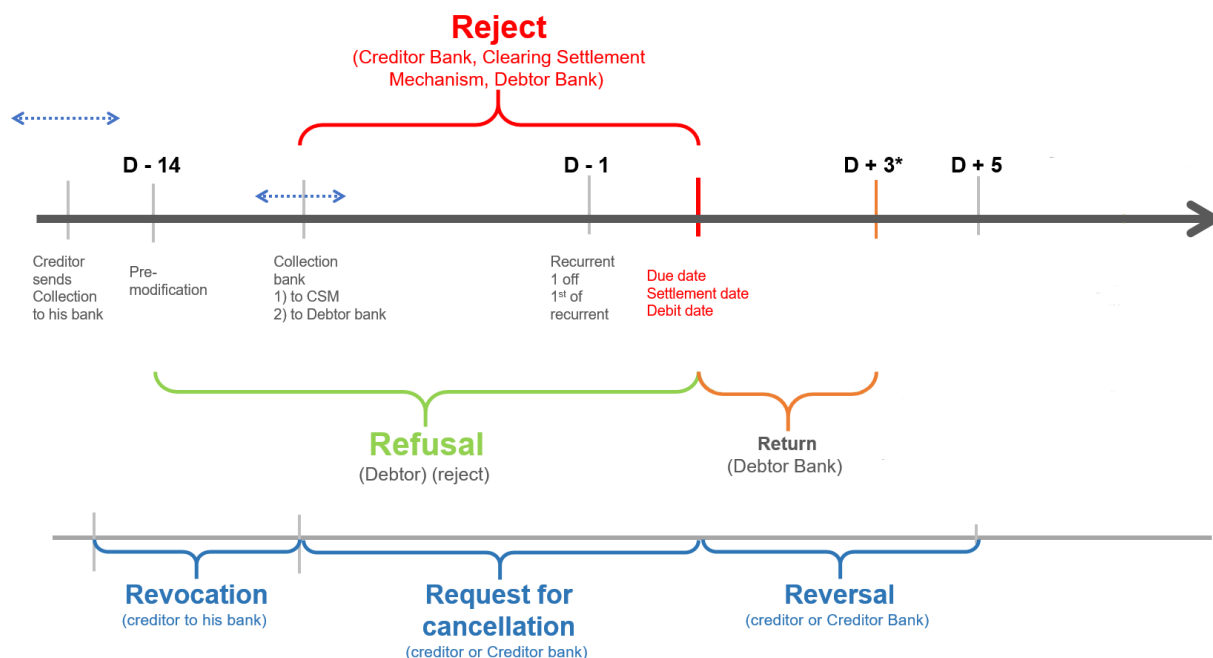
Reject
(Creditor Bank, Clearing Settlement Mechanism, Debtor Bank)

D - 14

D - 1

D + 3*

D + 5

Creditor sends Collection to his bank

Pre-modification

Collection bank
1) to CSM
2) to Debtor bank

Recurrent
1 off
1$^{st}$ of recurrent

Due date
Settlement date
Debit date

Refusal
(Debtor) (reject)

Return
(Debtor Bank)

Revocation
(creditor to his bank)

Request for cancellation
(creditor or Creditor bank)

Reversal
(creditor or Creditor Bank)